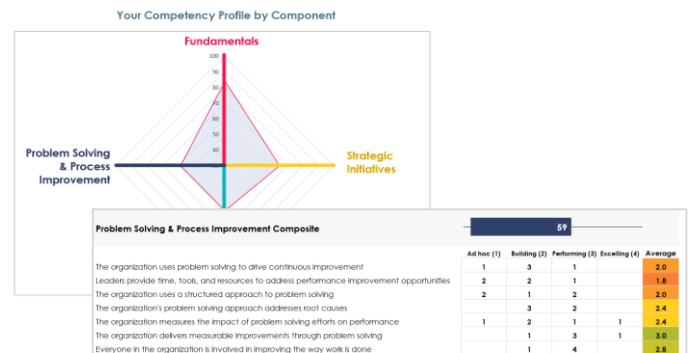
Your Competency Profile by Component

Fundamentals

100
90
80
70
60
50
40

Problem Solving & Process Improvement

Strategic Initiatives

Problem Solving & Process Improvement Composite

59

| | Ad hoc (1) | Building (2) | Performing (3) | Excelling (4) | Average |
|---|---|---|---|---|---|
| The organization uses problem solving to drive continuous improvement | 1 | 3 | 1 | | 2.0 |
| Leaders provide time, tools, and resources to address performance improvement opportunities | 2 | 2 | 1 | | 1.8 |
| The organization uses a structured approach to problem solving | 2 | 1 | 2 | | 2.0 |
| The organization's problem solving approach addresses root causes | | 3 | 2 | | 2.4 |
| The organization measures the impact of problem solving efforts on performance | 1 | 2 | 1 | 1 | 2.4 |
| The organization delivers measurable improvements through problem solving | | 1 | 3 | 1 | 3.0 |
| Everyone in the organization is involved in improving the way work is done | | 1 | 4 | | 2.8 |